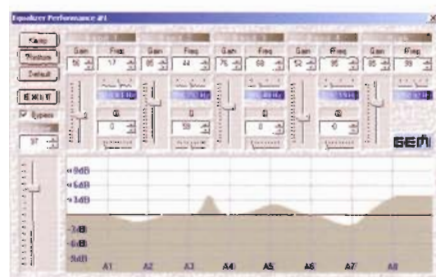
Equalizer Performance #1

Keep
Restore
Default

EXIT
Bypass
97

Gain
Freq
56
17
Gain
Freq
85
44
Gain
Freq
76
68
Gain
Freq
52
95
Gain
Freq
85
99

Q
0
Q
59
Q
0
Q
0

GEM

+9dB
+6dB
+3dB
-3dB
-6dB
-9dB

A1
A2
A3
A4
A5
A6
A7
A8